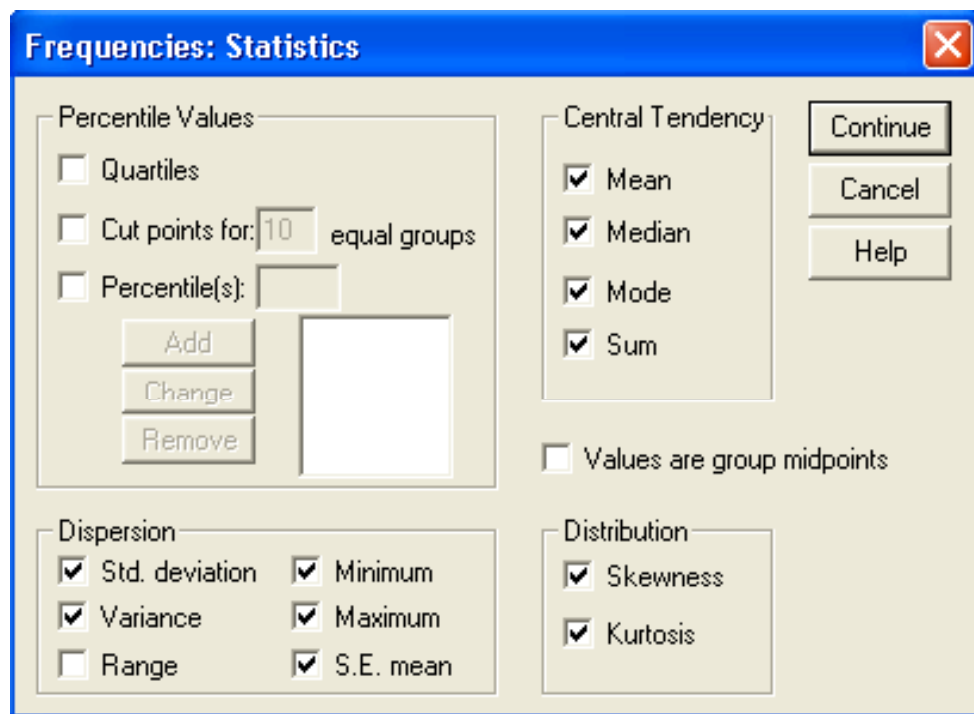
Frequencies: Statistics

Percentile Values
Quartiles
Cut points for: 10 equal groups
Percentile(s):
Add
Change
Remove

Central Tendency
Mean
Median
Mode
Sum

Continue
Cancel
Help

Values are group midpoints

Dispersion
Std. deviation
Minimum
Variance
Maximum
Range
S.E. mean

Distribution
Skewness
Kurtosis